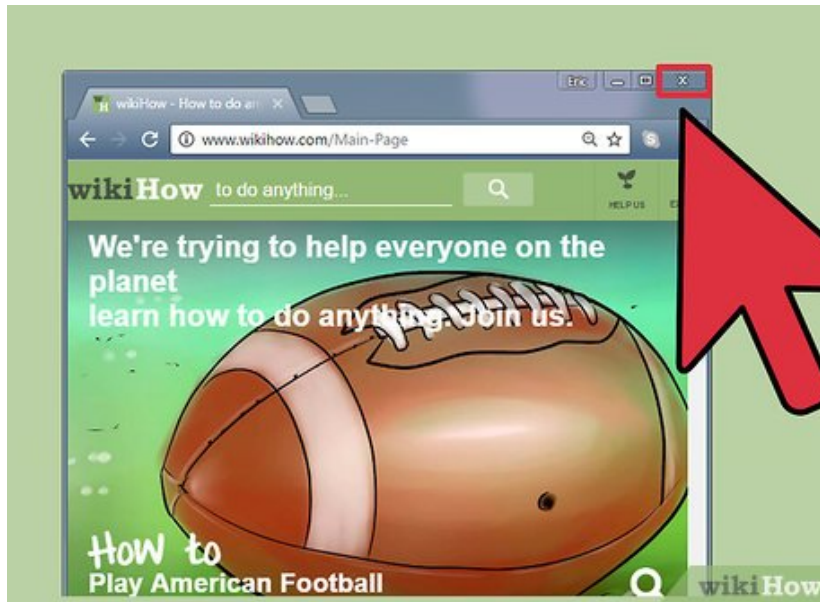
Eric

wikiHow - How to do an

www.wikihow.com/Main-Page

wikiHow to do anything...

HELP US

We're trying to help everyone on the planet
learn how to do anything. Join us.

How to
Play American Football

wikiHow